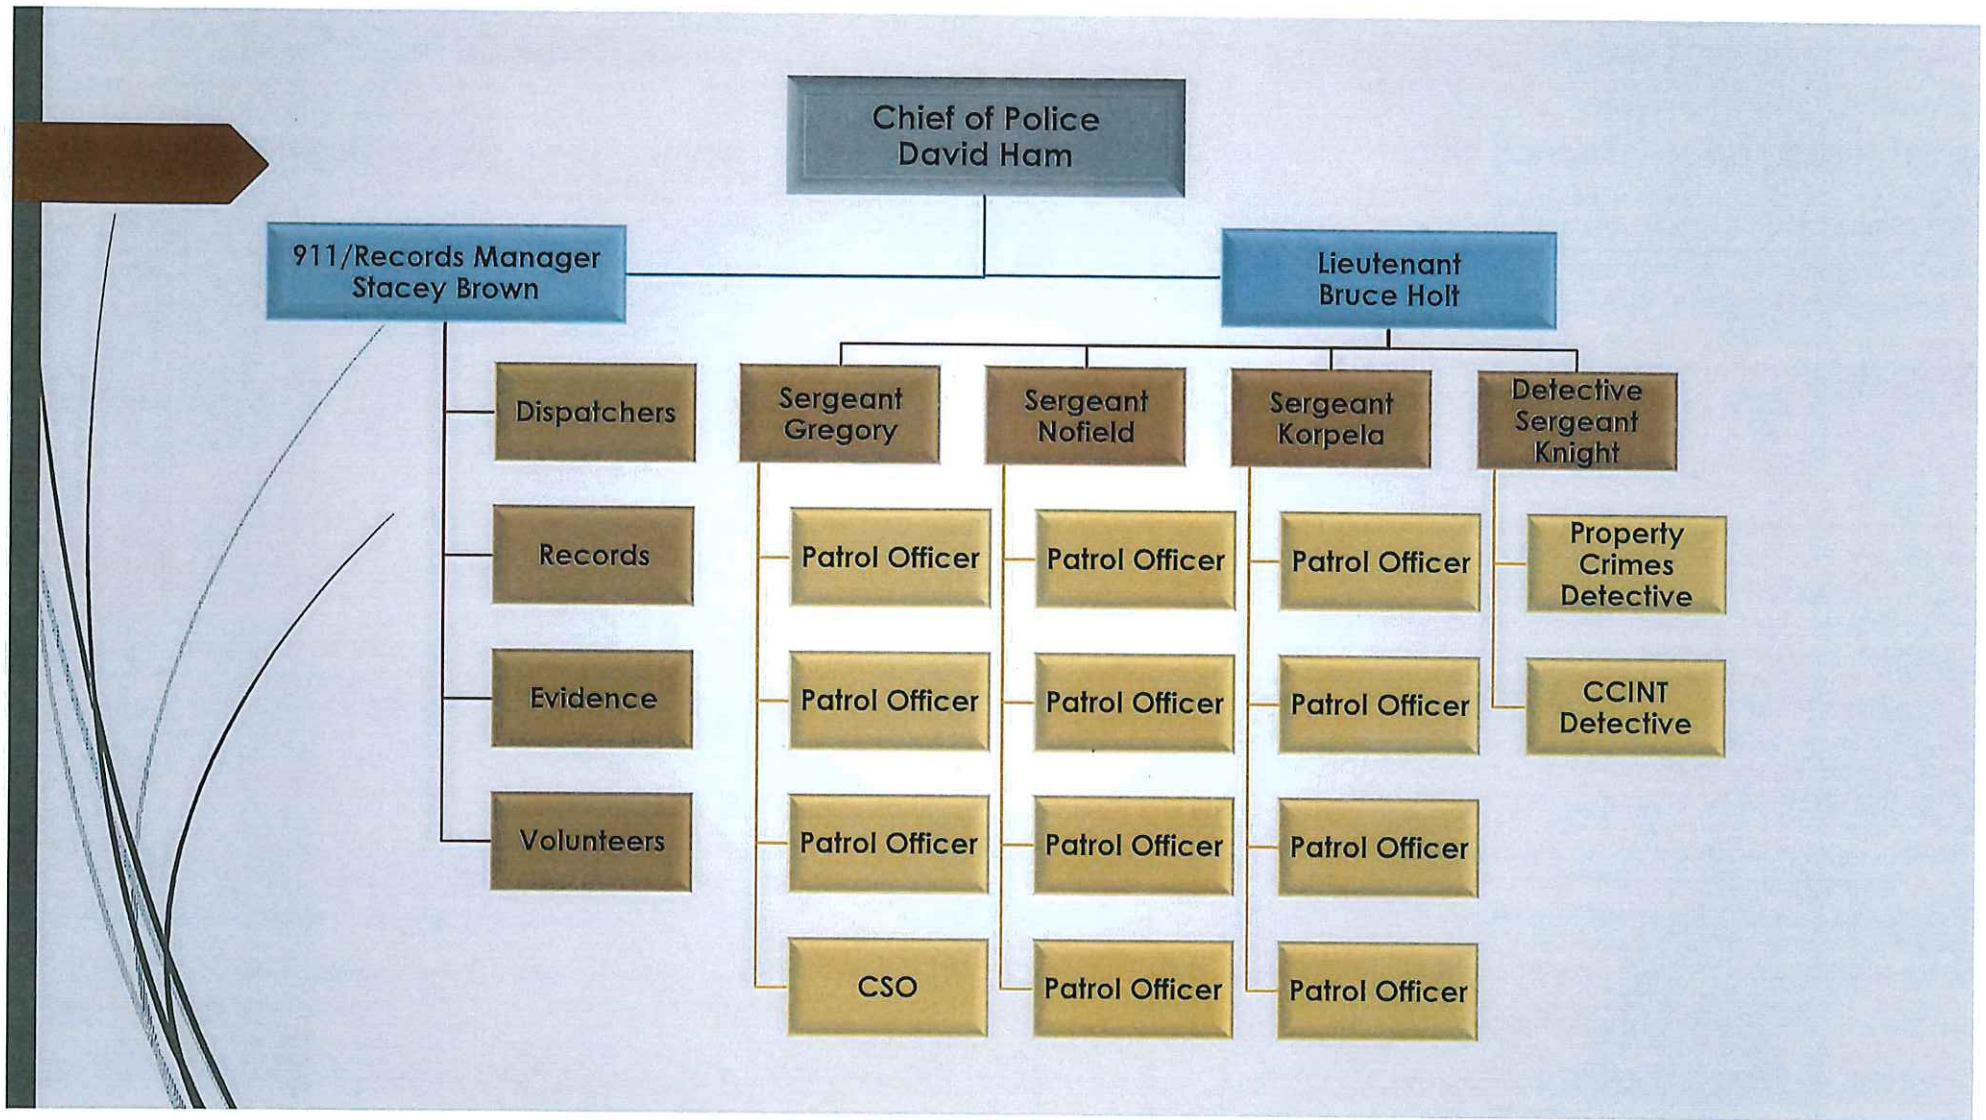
Chief of Police
David Ham

911/Records Manager
Stacey Brown

Lieutenant
Bruce Holt

Dispatchers

Records

Evidence

Volunteers

Sergeant
Gregory

Patrol Officer

Patrol Officer

Patrol Officer

CSO

Sergeant
Nofield

Patrol Officer

Patrol Officer

Patrol Officer

Patrol Officer

Sergeant
Korpela

Patrol Officer

Patrol Officer

Patrol Officer

Patrol Officer

Detective
Sergeant
Knight

Property
Crimes
Detective

CCINT
Detective